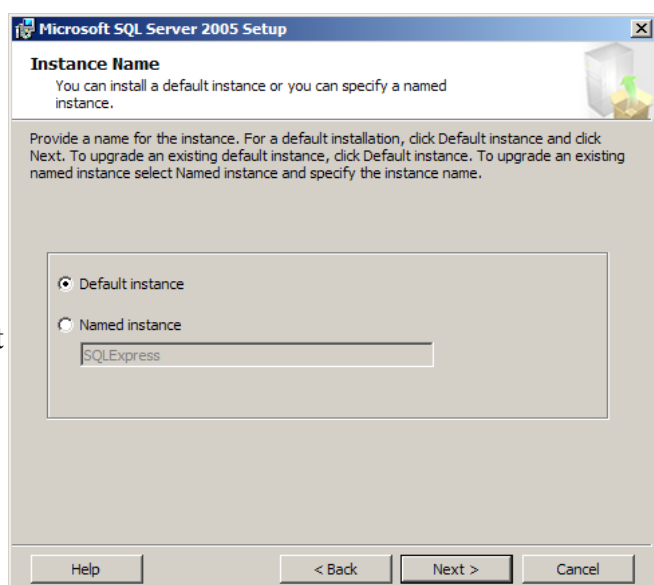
Microsoft SQL Server 2005 Setup

Instance Name
You can install a default instance or you can specify a named instance.

Provide a name for the instance. For a default installation, click Default instance and click Next. To upgrade an existing default instance, click Default instance. To upgrade an existing named instance select Named instance and specify the instance name.

Default instance

Named instance

SQLExpress

Help

< Back

Next >

Cancel